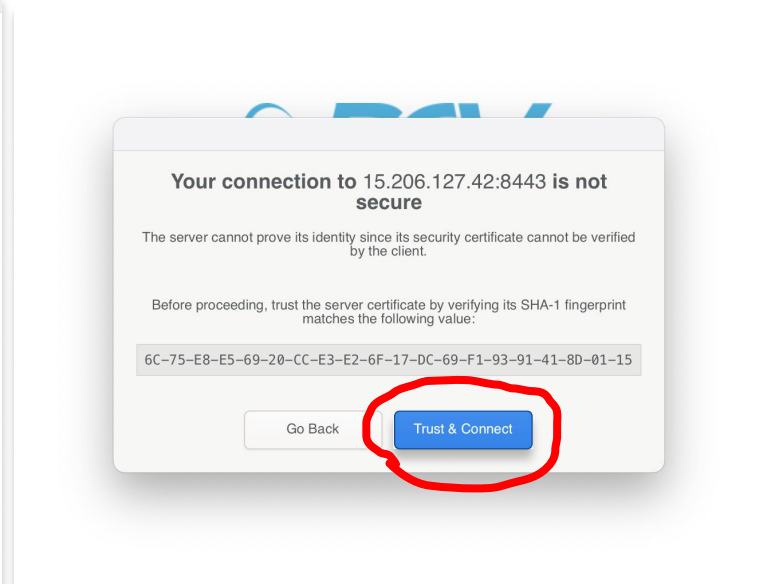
Your connection to 15.206.127.42:8443 is not secure

The server cannot prove its identity since its security certificate cannot be verified by the client.

Before proceeding, trust the server certificate by verifying its SHA-1 fingerprint matches the following value:

6C-75-E8-E5-69-20-CC-E3-E2-6F-17-DC-69-F1-93-91-41-8D-01-15

Go Back

Trust & Connect